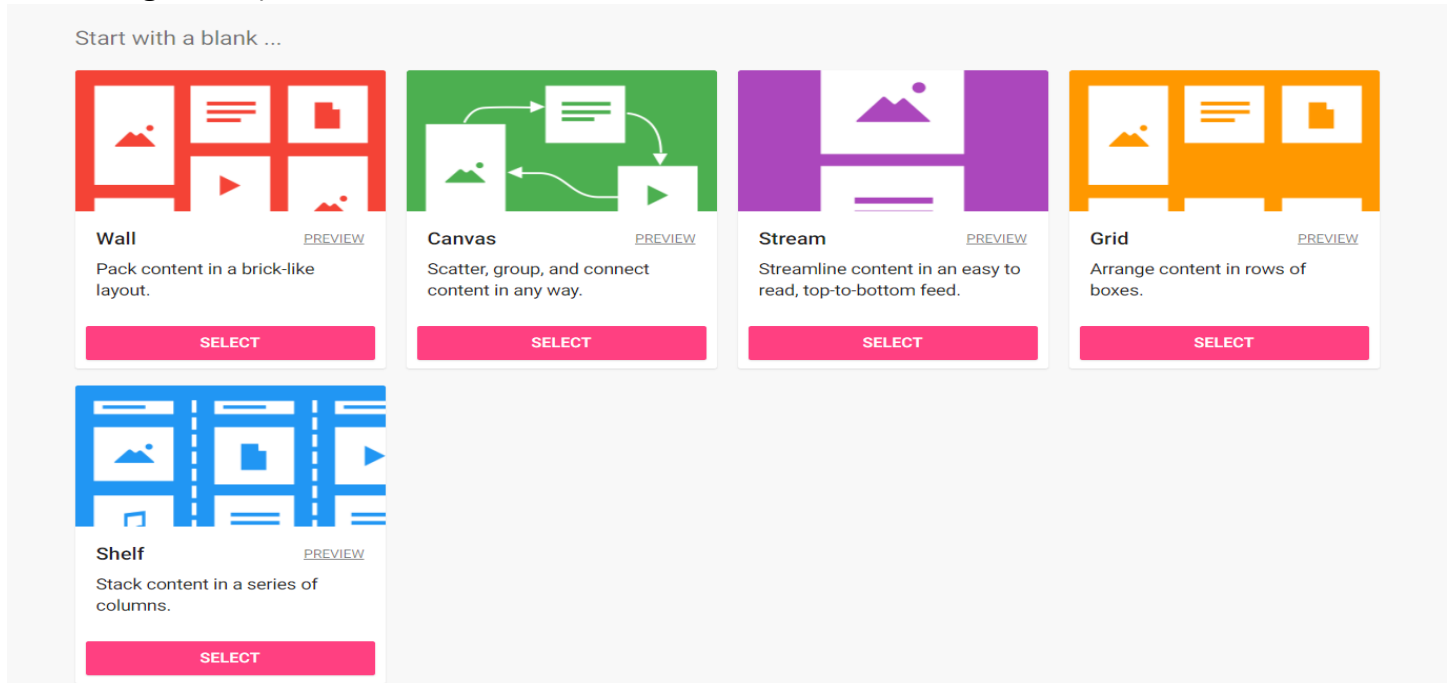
Start with a blank ...

Wall
PREVIEW
Pack content in a brick-like layout.
SELECT

Canvas
PREVIEW
Scatter, group, and connect content in any way.
SELECT

Stream
PREVIEW
Streamline content in an easy to read, top-to-bottom feed.
SELECT

Grid
PREVIEW
Arrange content in rows of boxes.
SELECT

Shelf
PREVIEW
Stack content in a series of columns.
SELECT